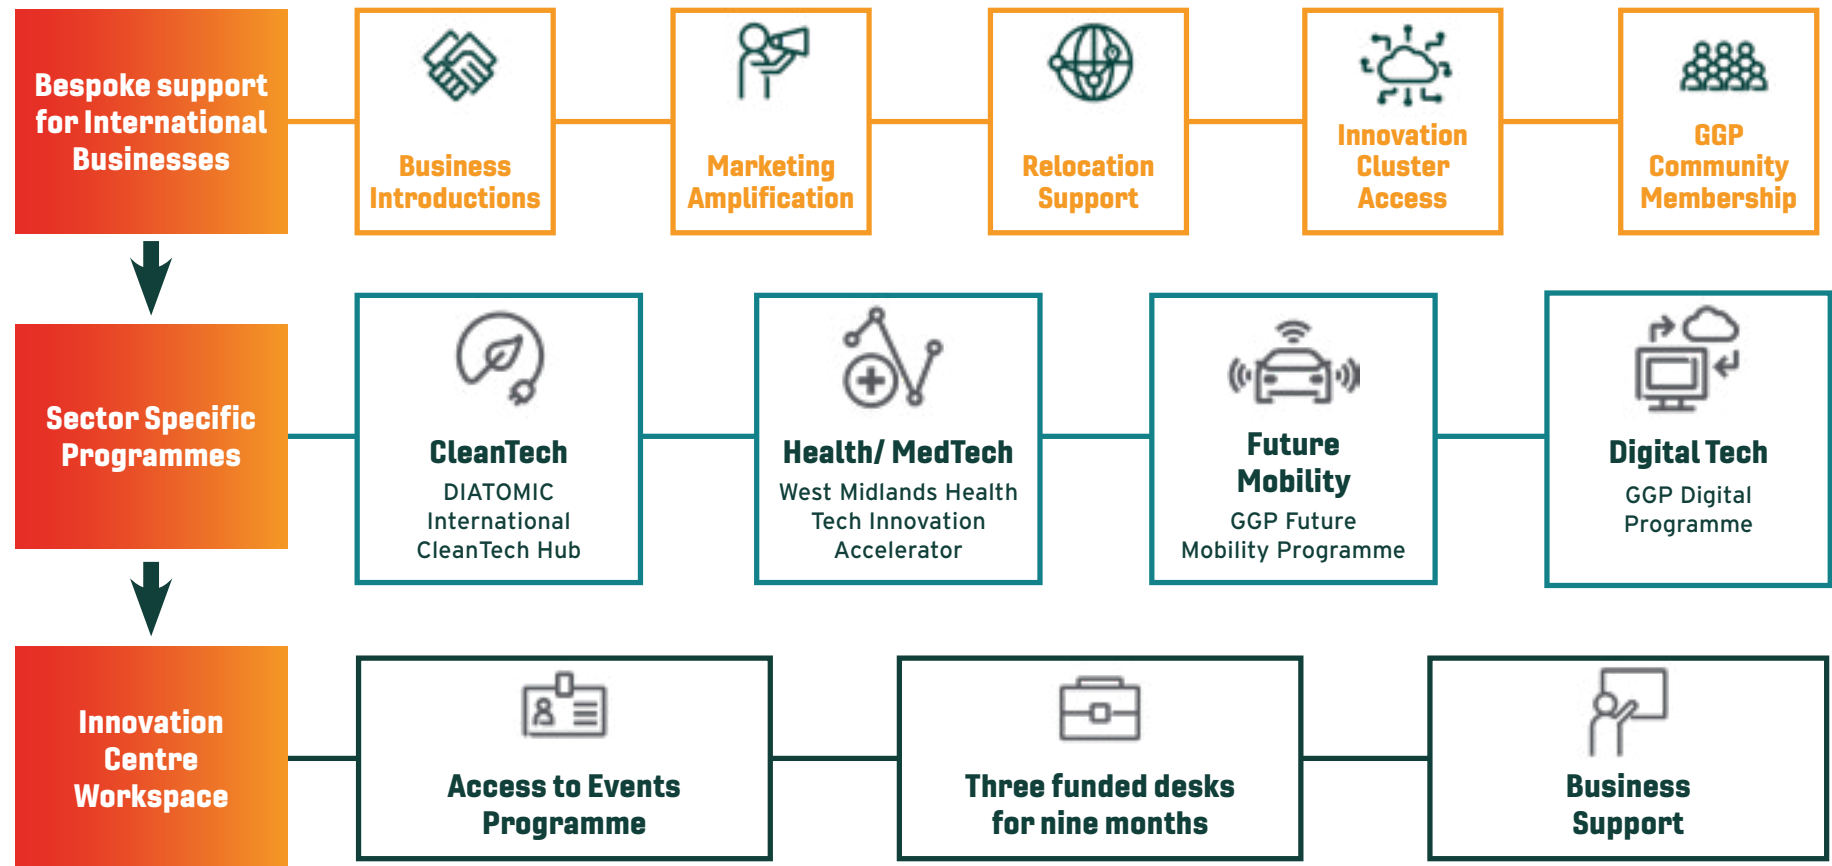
Bespoke support for International Businesses

Business Introductions

Marketing Amplification

Relocation Support

Innovation Cluster Access

GGP Community Membership

Sector Specific Programmes

CleanTech
DIATOMIC International CleanTech Hub

Health/ MedTech
West Midlands Health Tech Innovation Accelerator

Future Mobility
GGP Future Mobility Programme

Digital Tech
GGP Digital Programme

Innovation Centre Workspace

Access to Events Programme

Three funded desks for nine months

Business Support